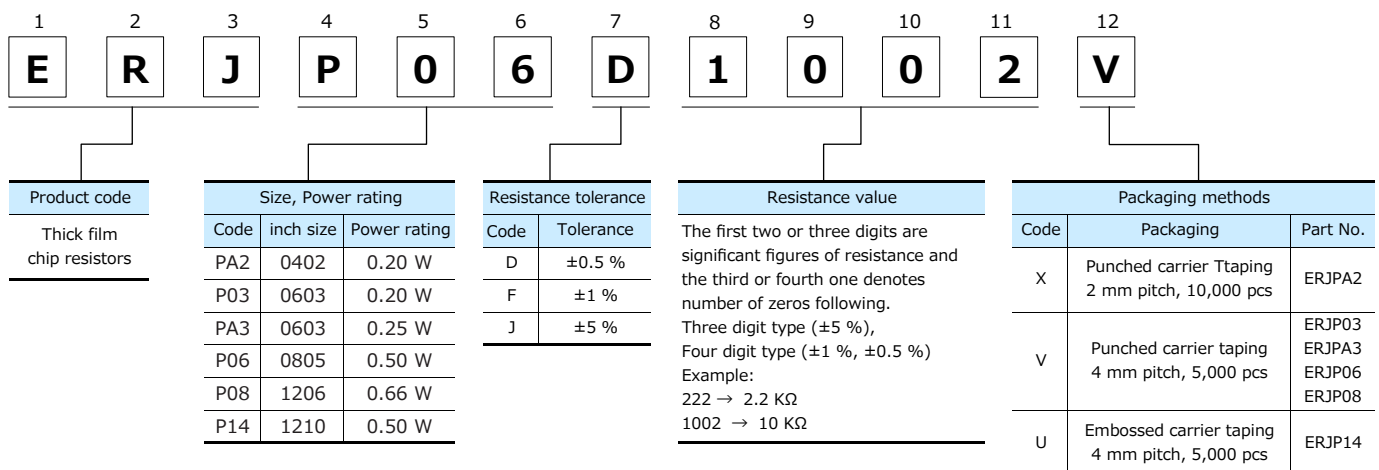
| 1 | 2 | 3 | 4 | 5 | 6 | 7 | 8 | 9 | 10 | 11 | 12 |
|---|---|---|---|---|---|---|---|---|---|---|---|
| E | R | J | P | 0 | 6 | D | 1 | 0 | 0 | 2 | V |

| Product code |
|---|
| Thick film chip resistors |

| Size, Power rating | | |
|---|---|---|
| Code | inch size | Power rating |
| PA2 | 0402 | 0.20 W |
| P03 | 0603 | 0.20 W |
| PA3 | 0603 | 0.25 W |
| P06 | 0805 | 0.50 W |
| P08 | 1206 | 0.66 W |
| P14 | 1210 | 0.50 W |

| Resistance tolerance | |
|---|---|
| Code | Tolerance |
| D | ±0.5 % |
| F | ±1 % |
| J | ±5 % |

Resistance value

The first two or three digits are significant figures of resistance and the third or fourth one denotes number of zeros following.
Three digit type (±5 %),
Four digit type (±1 %, ±0.5 %)
Example:
222 → 2.2 KΩ
1002 → 10 KΩ

| Packaging methods | | |
|---|---|---|
| Code | Packaging | Part No. |
| X | Punched carrier Ttaping 2 mm pitch, 10,000 pcs | ERJPA2 |
| V | Punched carrier taping 4 mm pitch, 5,000 pcs | ERJP03 ERJPA3 ERJP06 ERJP08 |
| U | Embossed carrier taping 4 mm pitch, 5,000 pcs | ERJP14 |